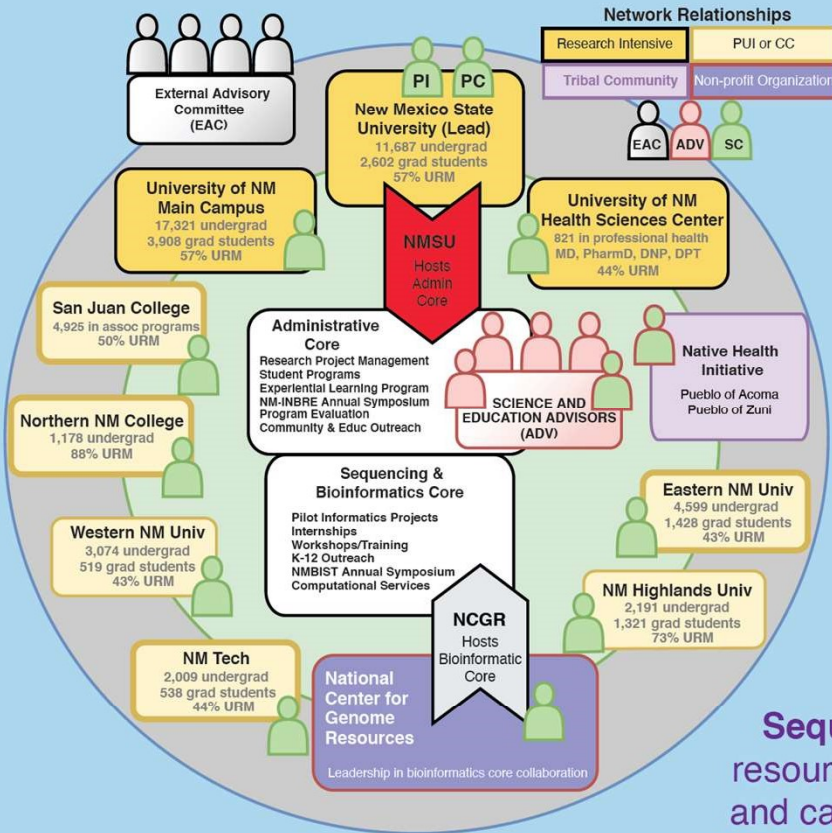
Network Relationships

Research Intensive

PUI or CC

Tribal Community

Non-profit Organization

EAC

ADV

SC

External Advisory Committee (EAC)

PI

PC

New Mexico State University (Lead)
11,687 undergrad
2,602 grad students
57% URM

University of NM Main Campus
17,321 undergrad
3,908 grad students
57% URM

NMSU
Hosts Admin Core

University of NM Health Sciences Center
821 in professional health
MD, PharmD, DNP, DPT
44% URM

San Juan College
4,925 in assoc programs
50% URM

Administrative Core
Research Project Management
Student Programs
Experiential Learning Program
NM-INBRE Annual Symposium
Program Evaluation
Community & Educ Outreach

SCIENCE AND EDUCATION ADVISORS (ADV)

Native Health Initiative
Pueblo of Acoma
Pueblo of Zuni

Northern NM College
1,178 undergrad
88% URM

Sequencing & Bioinformatics Core
Pilot Informatics Projects
Internships
Workshops/Training
K-12 Outreach
NMBIST Annual Symposium
Computational Services

Eastern NM Univ
4,599 undergrad
1,428 grad students
43% URM

Western NM Univ
3,074 undergrad
519 grad students
43% URM

NCGR
Hosts Bioinformatic Core

NM Highlands Univ
2,191 undergrad
1,321 grad students
73% URM

NM Tech
2,009 undergrad
538 grad students
44% URM

National Center for Genome Resources
Leadership in bioinformatics core collaboration

Sequ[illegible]
resour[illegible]
and ca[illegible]